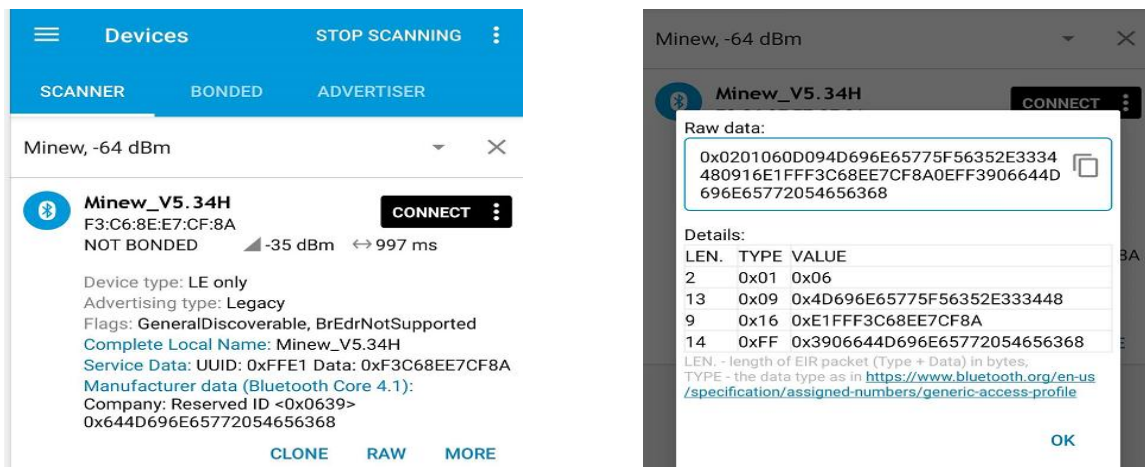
Devices STOP SCANNING

SCANNER BONDED ADVERTISER

Minew, -64 dBm

Minew_V5.34H
F3:C6:8E:E7:CF:8A
NOT BONDED -35 dBm ↔997 ms

CONNECT

Device type: LE only
Advertising type: Legacy
Flags: GeneralDiscoverable, BrEdrNotSupported
Complete Local Name: Minew_V5.34H
Service Data: UUID: 0xFFE1 Data: 0xF3C68EE7CF8A
Manufacturer data (Bluetooth Core 4.1):
Company: Reserved ID <0x0639>
0x644D696E65772054656368

CLONE RAW MORE

Minew, -64 dBm

Minew_V5.34H

CONNECT

Raw data:

0x0201060D094D696E65775F56352E3334480916E1FFF3C68EE7CF8A0EFF3906644D696E65772054656368

Details:

| LEN. | TYPE | VALUE |
|---|---|---|
| 2 | 0x01 | 0x06 |
| 13 | 0x09 | 0x4D696E65775F56352E333448 |
| 9 | 0x16 | 0xE1FFF3C68EE7CF8A |
| 14 | 0xFF | 0x3906644D696E65772054656368 |

LEN. - length of EIR packet (Type + Data) in bytes,
TYPE - the data type as in https://www.bluetooth.org/en-us/specification/assigned-numbers/generic-access-profile

OK